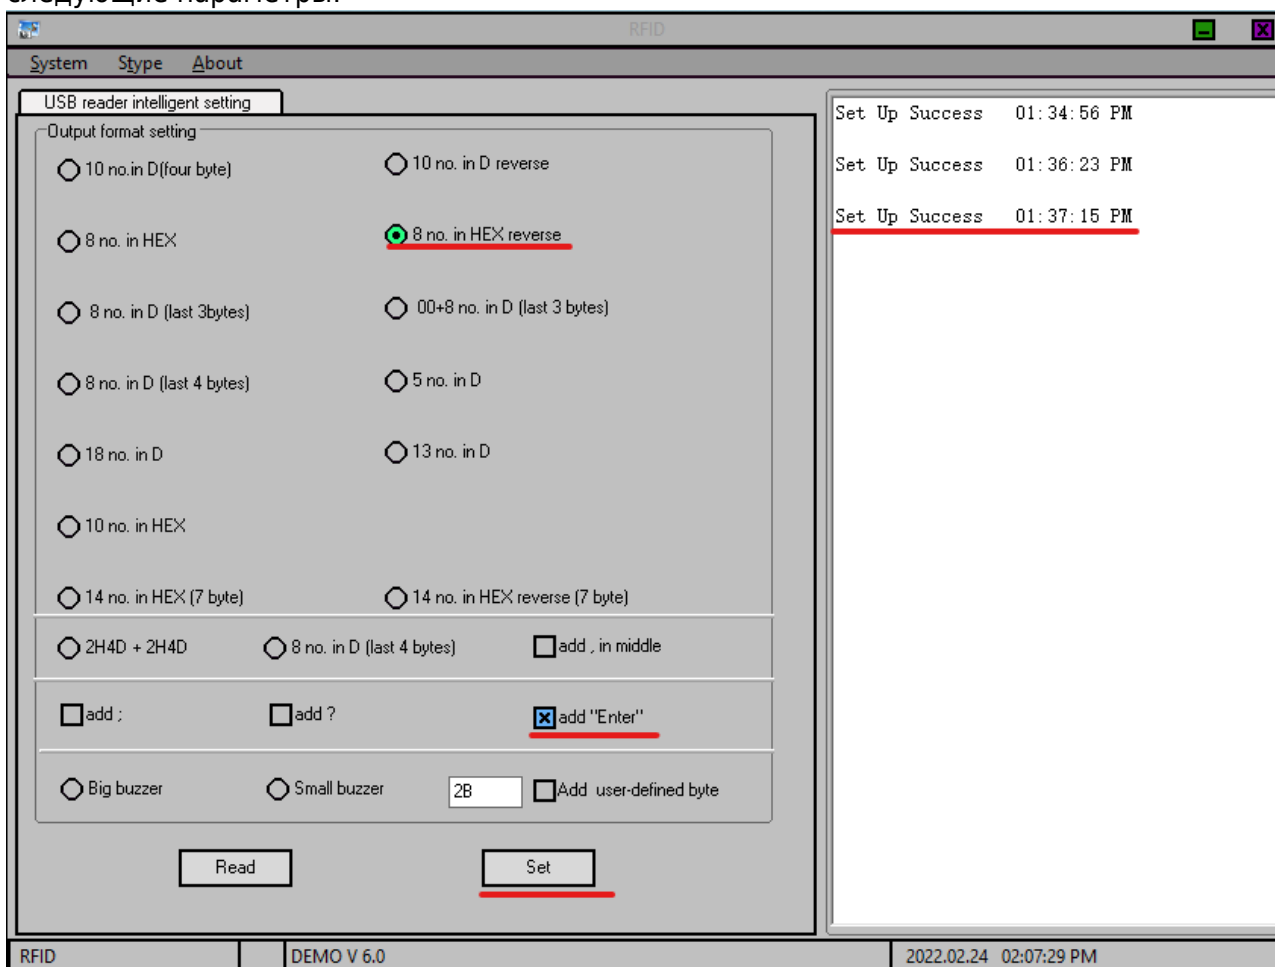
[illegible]

RFID

System Stype About

USB reader intelligent setting

Output format setting

10 no.in D(four byte)

10 no. in D reverse

8 no. in HEX

8 no. in HEX reverse

8 no. in D (last 3bytes)

00+8 no. in D (last 3 bytes)

8 no. in D (last 4 bytes)

5 no. in D

18 no. in D

13 no. in D

10 no. in HEX

14 no. in HEX (7 byte)

14 no. in HEX reverse (7 byte)

2H4D + 2H4D

8 no. in D (last 4 bytes)

add , in middle

add ;

add ?

add "Enter"

Big buzzer

Small buzzer

2B

Add user-defined byte

Read

Set

Set Up Success 01:34:56 PM

Set Up Success 01:36:23 PM

Set Up Success 01:37:15 PM

RFID

DEMO V 6.0

2022.02.24 02:07:29 PM